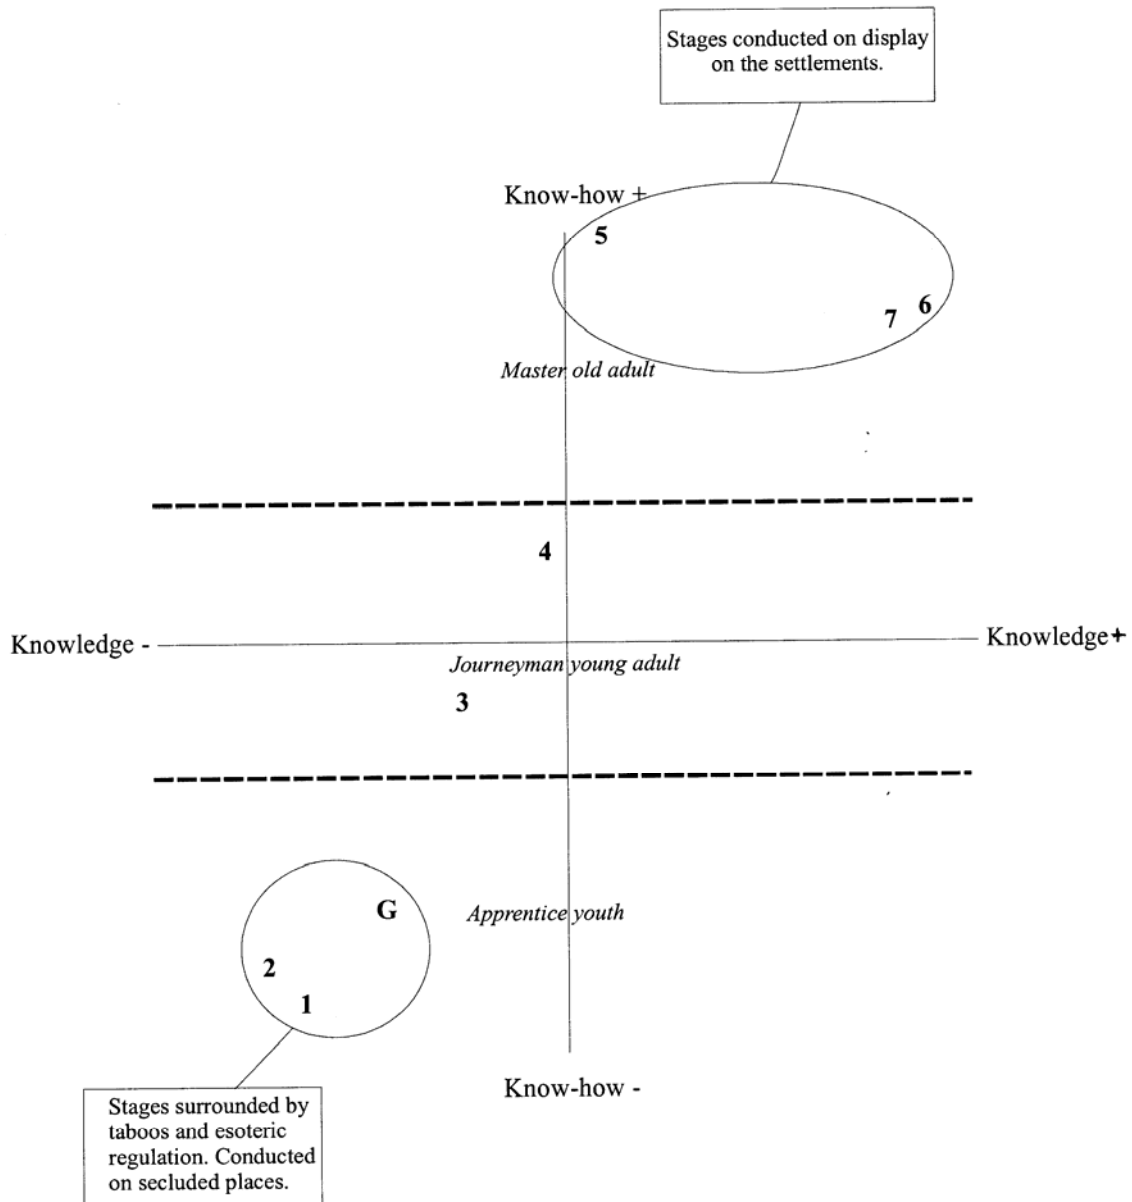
Stages conducted on display on the settlements.

Know-how +

5

7 6

Master old adult

4

Knowledge -

Knowledge+

Journeyman young adult

3

G

Apprentice youth

2

1

Know-how -

Stages surrounded by taboos and esoteric regulation. Conducted on secluded places.